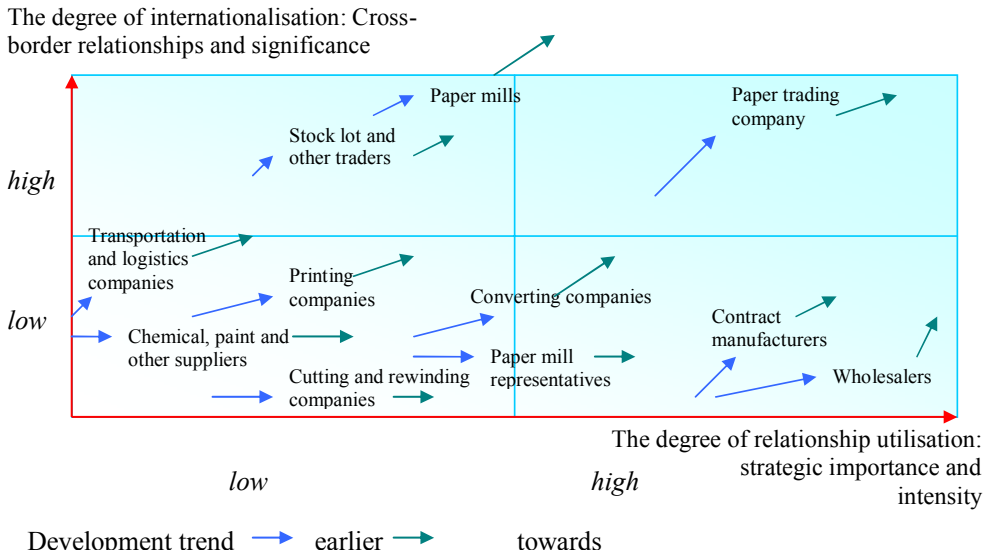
The degree of internationalisation: Cross-border relationships and significance

Paper mills

Paper trading company

Stock lot and other traders

high

Transportation and logistics companies

Printing companies

Converting companies

low

Chemical, paint and other suppliers

Contract manufacturers

Paper mill representatives

Cutting and rewinding companies

Wholesalers

The degree of relationship utilisation: strategic importance and intensity

low

high

Development trend earlier towards